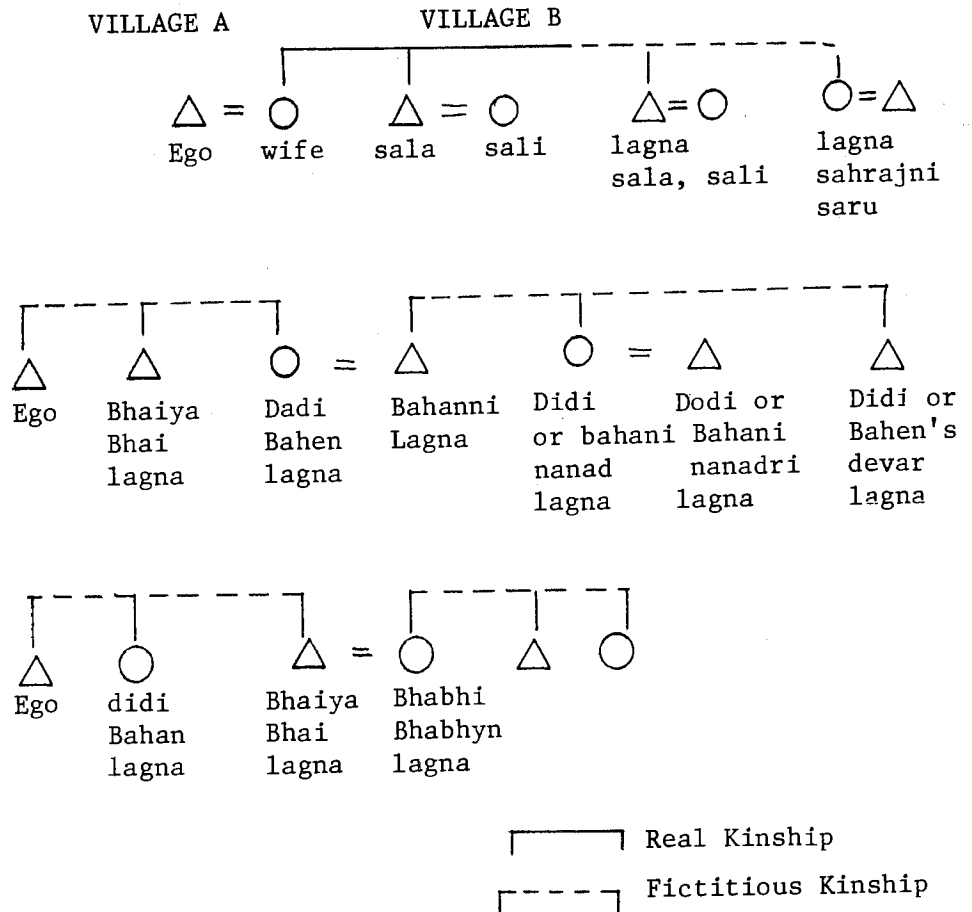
VILLAGE A VILLAGE B

Ego wife sala sali lagna sala, sali lagna sahrajni saru

Ego Bhaiya Bhai lagna Dadi Bahen lagna Bahanni Lagna Didi or bahani nanad lagna Dodi or Bahani nanadri lagna Didi or Bahen's devar lagna

Ego didi Bahan lagna Bhaiya Bhai lagna Bhabhi Bhabhyn lagna

Real Kinship

Fictitious Kinship